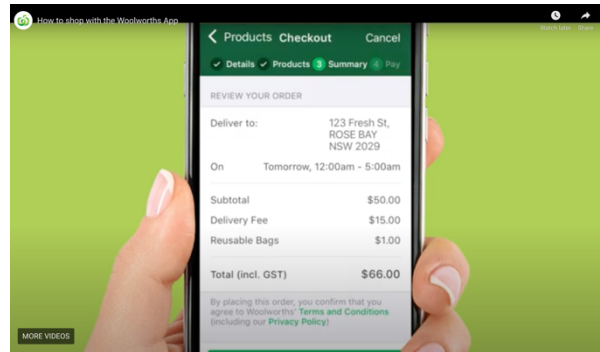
How to shop with the Woolworths App

Watch later

Share

Products Checkout Cancel

Details Products 3 Summary 4 Pay

REVIEW YOUR ORDER

Deliver to: 123 Fresh St, ROSE BAY NSW 2029

On Tomorrow, 12:00am - 5:00am

| | |
|---|---|
| Subtotal | $50.00 |
| Delivery Fee | $15.00 |
| Reusable Bags | $1.00 |

Total (incl. GST) $66.00

By placing this order, you confirm that you agree to Woolworths' Terms and Conditions (including our Privacy Policy)

MORE VIDEOS